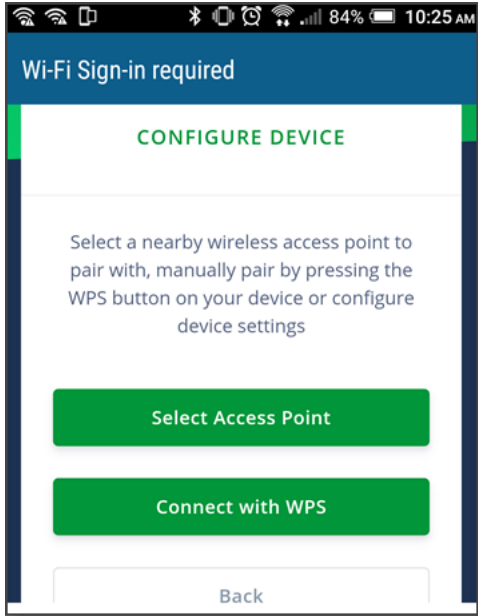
84% 10:25 AM

Wi-Fi Sign-in required

CONFIGURE DEVICE

Select a nearby wireless access point to pair with, manually pair by pressing the WPS button on your device or configure device settings

Select Access Point

Connect with WPS

Back